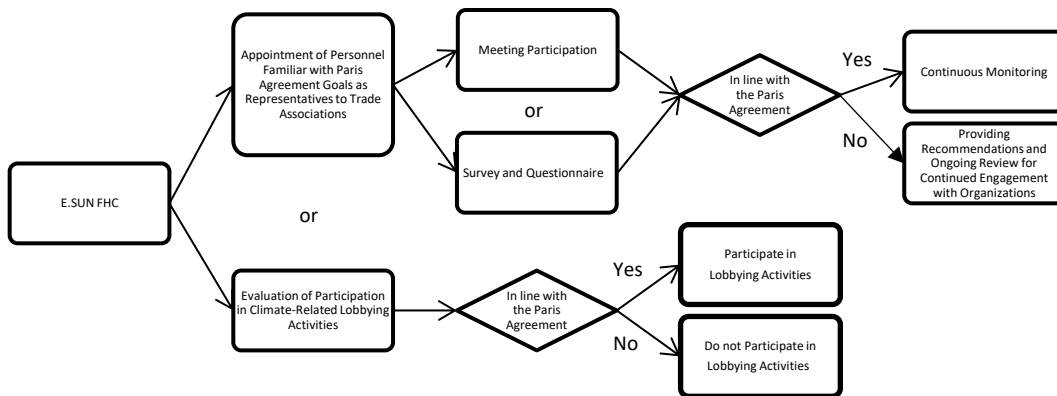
E.SUN FHC

Appointment of Personnel Familiar with Paris Agreement Goals as Representatives to Trade Associations

Meeting Participation

or

Survey and Questionnaire

In line with the Paris Agreement

Yes

Continuous Monitoring

No

Providing Recommendations and Ongoing Review for Continued Engagement with Organizations

or

Evaluation of Participation in Climate-Related Lobbying Activities

In line with the Paris Agreement

Yes

Participate in Lobbying Activities

No

Do not Participate in Lobbying Activities